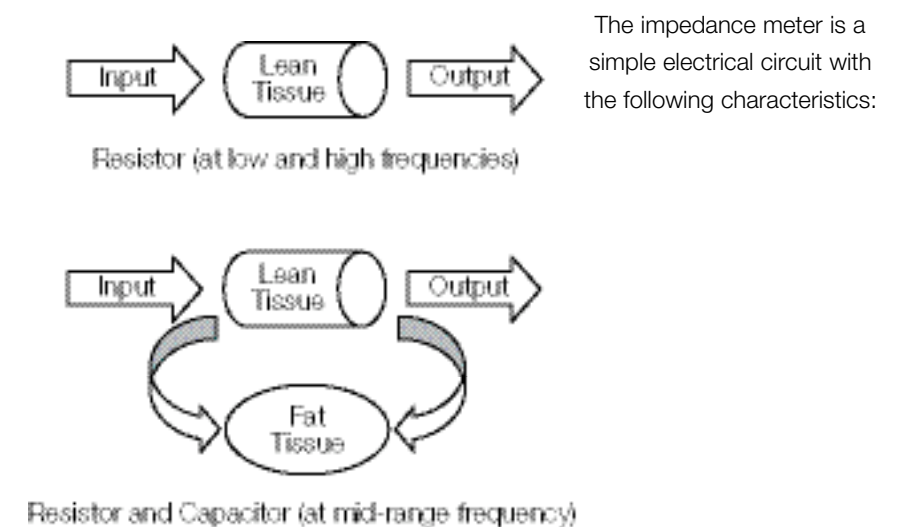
The impedance meter is a simple electrical circuit with the following characteristics:

Input

Lean Tissue

Output

Resistor (at low and high frequencies)

Input

Lean Tissue

Output

Fat Tissue

Resistor and Capacitor (at mid-range frequency)